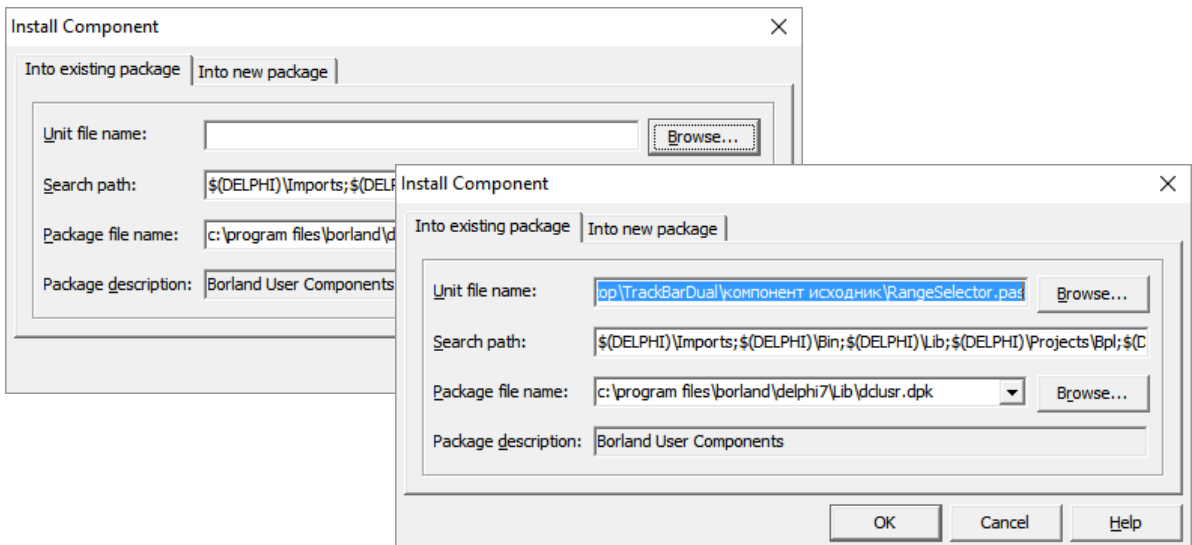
Install Component

Into existing package | Into new package

Unit file name:
Browse...

Search path: $(DELPHI)\Imports;$(DELF

Package file name: c:\program files\borland\d

Package description: Borland User Components

Install Component

Into existing package | Into new package

Unit file name: op\TrackBarDual\компонент исходник\RangeSelector.pas
Browse...

Search path: $(DELPHI)\Imports;$(DELPHI)\Bin;$(DELPHI)\Lib;$(DELPHI)\Projects\Bpl;$(D

Package file name: c:\program files\borland\delphi7\Lib\dclusr.dpk
Browse...

Package description: Borland User Components

OK
Cancel
Help